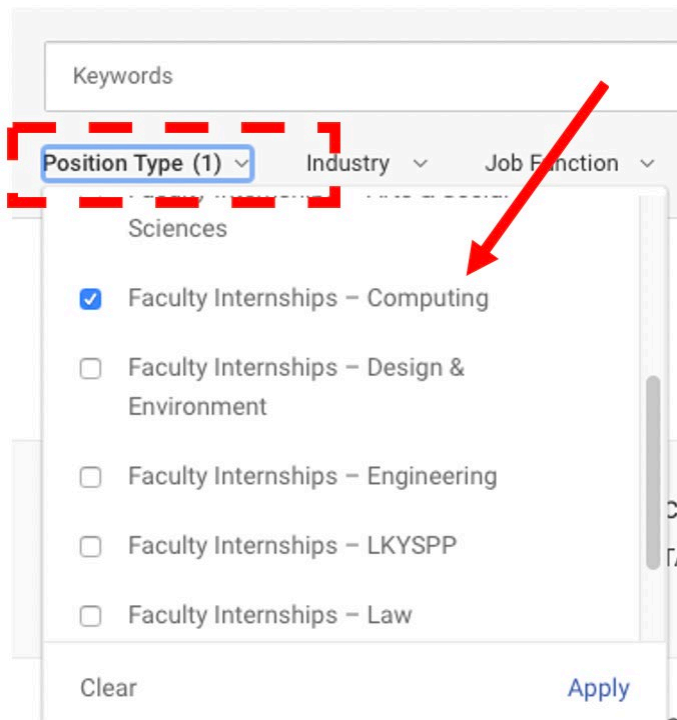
Keywords

Position Type (1)

Industry

Job Function

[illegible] Sciences

Faculty Internships – Computing

Faculty Internships – Design & Environment

Faculty Internships – Engineering

Faculty Internships – LKYSPP

Faculty Internships – Law

Clear

Apply